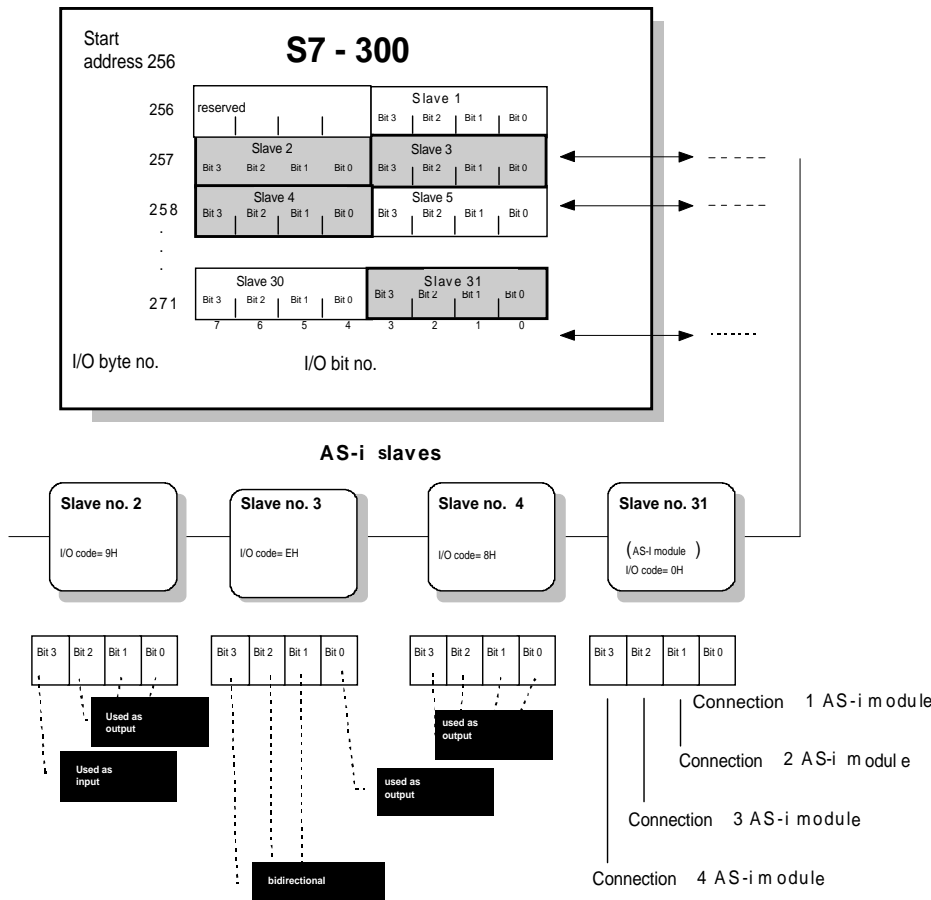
Start address 256

S7 - 300

256 reserved

Slave 1
Bit 3 Bit 2 Bit 1 Bit 0

257
Slave 2
Bit 3 Bit 2 Bit 1 Bit 0
Slave 3
Bit 3 Bit 2 Bit 1 Bit 0

258
Slave 4
Bit 3 Bit 2 Bit 1 Bit 0
Slave 5
Bit 3 Bit 2 Bit 1 Bit 0

.
.
.

271
Slave 30
Bit 3 Bit 2 Bit 1 Bit 0
Slave 31
Bit 3 Bit 2 Bit 1 Bit 0

7 6 5 4 3 2 1 0

I/O byte no.

I/O bit no.

AS-i slaves

Slave no. 2
I/O code= 9H

Slave no. 3
I/O code= EH

Slave no. 4
I/O code= 8H

Slave no. 31
(AS-I module)
I/O code= 0H

Bit 3 Bit 2 Bit 1 Bit 0

Bit 3 Bit 2 Bit 1 Bit 0

Bit 3 Bit 2 Bit 1 Bit 0

Bit 3 Bit 2 Bit 1 Bit 0

Used as output

Used as input

used as output

bidirectional

used as output

Connection 1 AS-i module

Connection 2 AS-i module

Connection 3 AS-i module

Connection 4 AS-i module